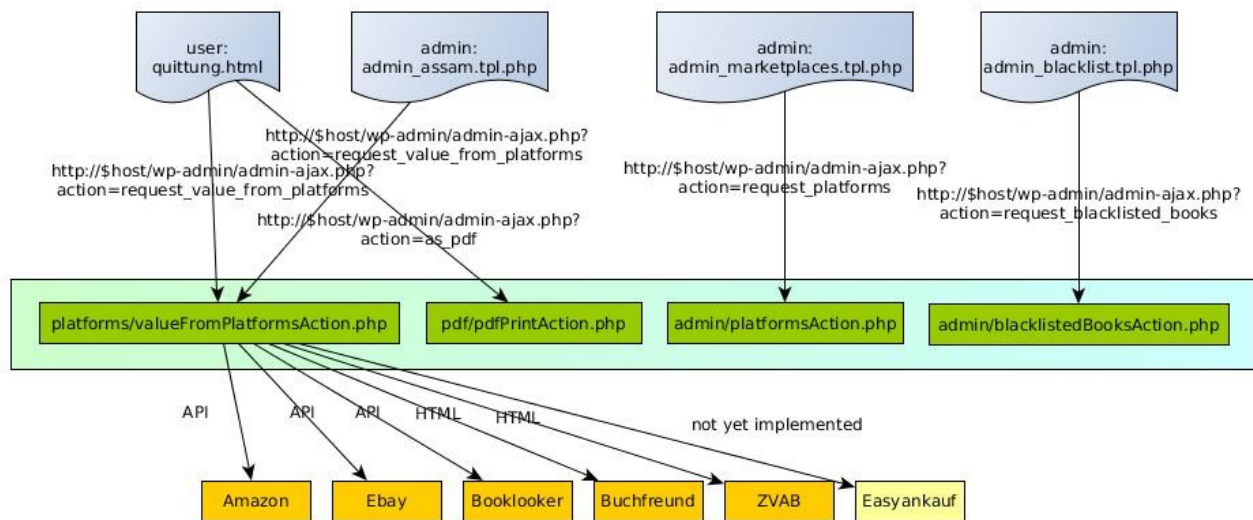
user:
quittung.html

admin:
admin_assam.tpl.php

admin:
admin_marketplaces.tpl.php

admin:
admin_blacklist.tpl.php

http://$host/wp-admin/admin-ajax.php?
action=request_value_from_platforms

http://$host/wp-admin/admin-ajax.php?
action=request_value_from_platforms

http://$host/wp-admin/admin-ajax.php?
action=as_pdf

http://$host/wp-admin/admin-ajax.php?
action=request_platforms

http://$host/wp-admin/admin-ajax.php?
action=request_blacklisted_books

platforms/valueFromPlatformsAction.php

pdf/pdfPrintAction.php

admin/platformsAction.php

admin/blacklistedBooksAction.php

API

API

API

HTML

HTML

not yet implemented

Amazon

Ebay

Booklooker

Buchfreund

ZVAB

Easyankauf